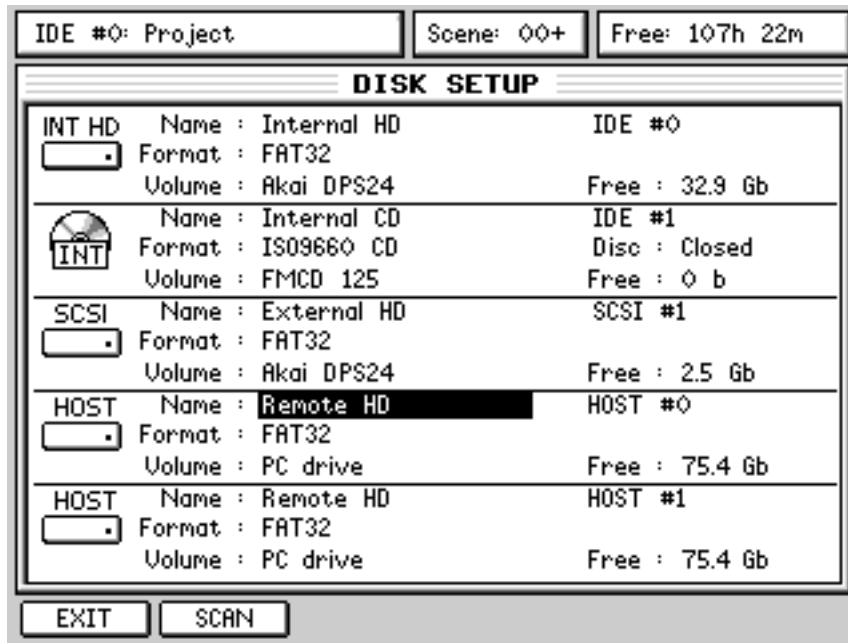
IDE #0: Project

Scene: 00+

Free: 107h 22m

DISK SETUP

INT HD
Name : Internal HD
Format : FAT32
Volume : Akai DPS24
IDE #0
Free : 32.9 Gb

INT
Name : Internal CD
Format : ISO9660 CD
Volume : FMCD 125
IDE #1
Disc : Closed
Free : 0 b

SCSI
Name : External HD
Format : FAT32
Volume : Akai DPS24
SCSI #1
Free : 2.5 Gb

HOST
Name : Remote HD
Format : FAT32
Volume : PC drive
HOST #0
Free : 75.4 Gb

HOST
Name : Remote HD
Format : FAT32
Volume : PC drive
HOST #1
Free : 75.4 Gb

EXIT

SCAN